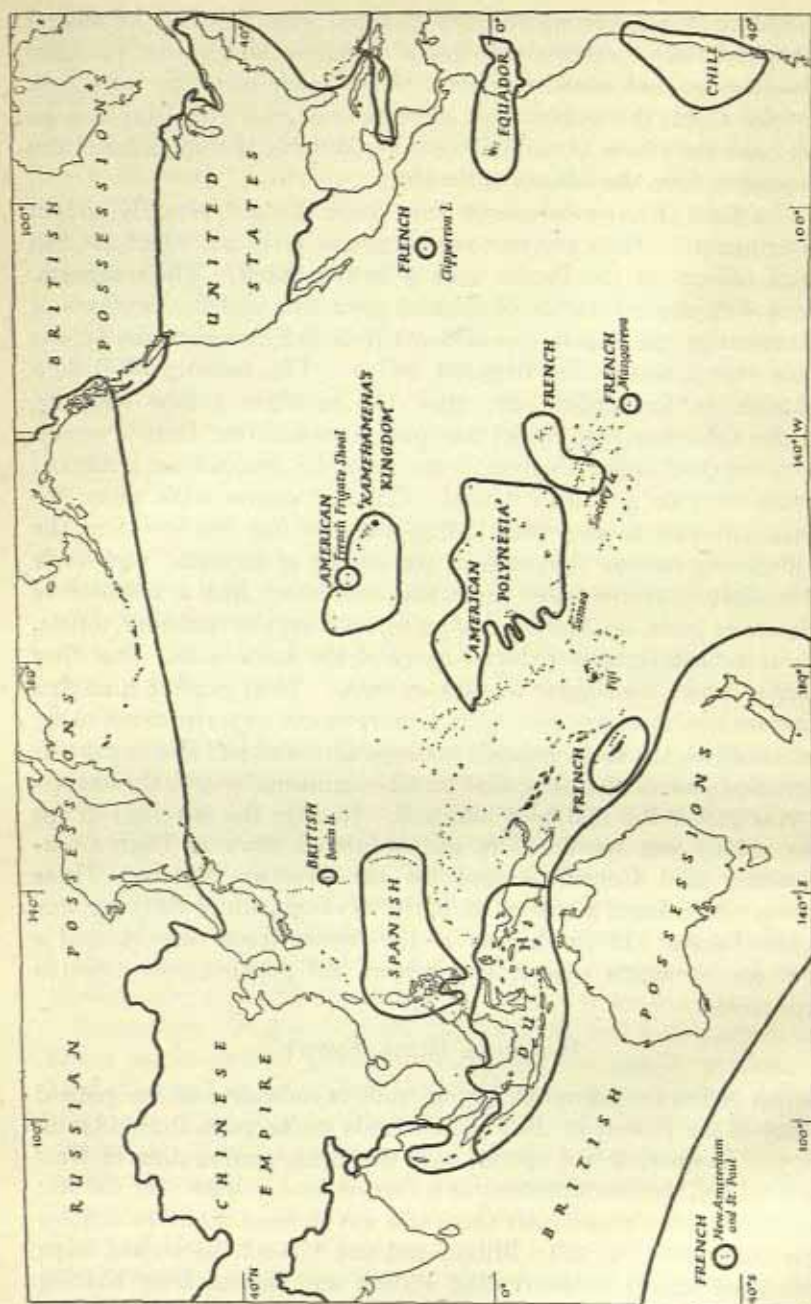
RUSSIAN POSSESSIONS

BRITISH POSSESSIONS

UNITED STATES

CHINESE EMPIRE

BRITISH Bonin Is.

SPANISH

DUTCH

BRITISH POSSESSIONS

FRENCH

AMERICAN French Frigate Shoal

'KAMEHAMEHA'S KINGDOM'

'AMERICAN POLYNESIA'

Samoa

Fiji

FRENCH

Society Is.

FRENCH Mangareva

FRENCH Clipperton I.

EQUADOR

CHILE

FRENCH New Amsterdam and St. Paul

40°N

100°

140°

180°

140° W

100°

40°

0°

40°S

100° E

140° E

180°

140° W

100°